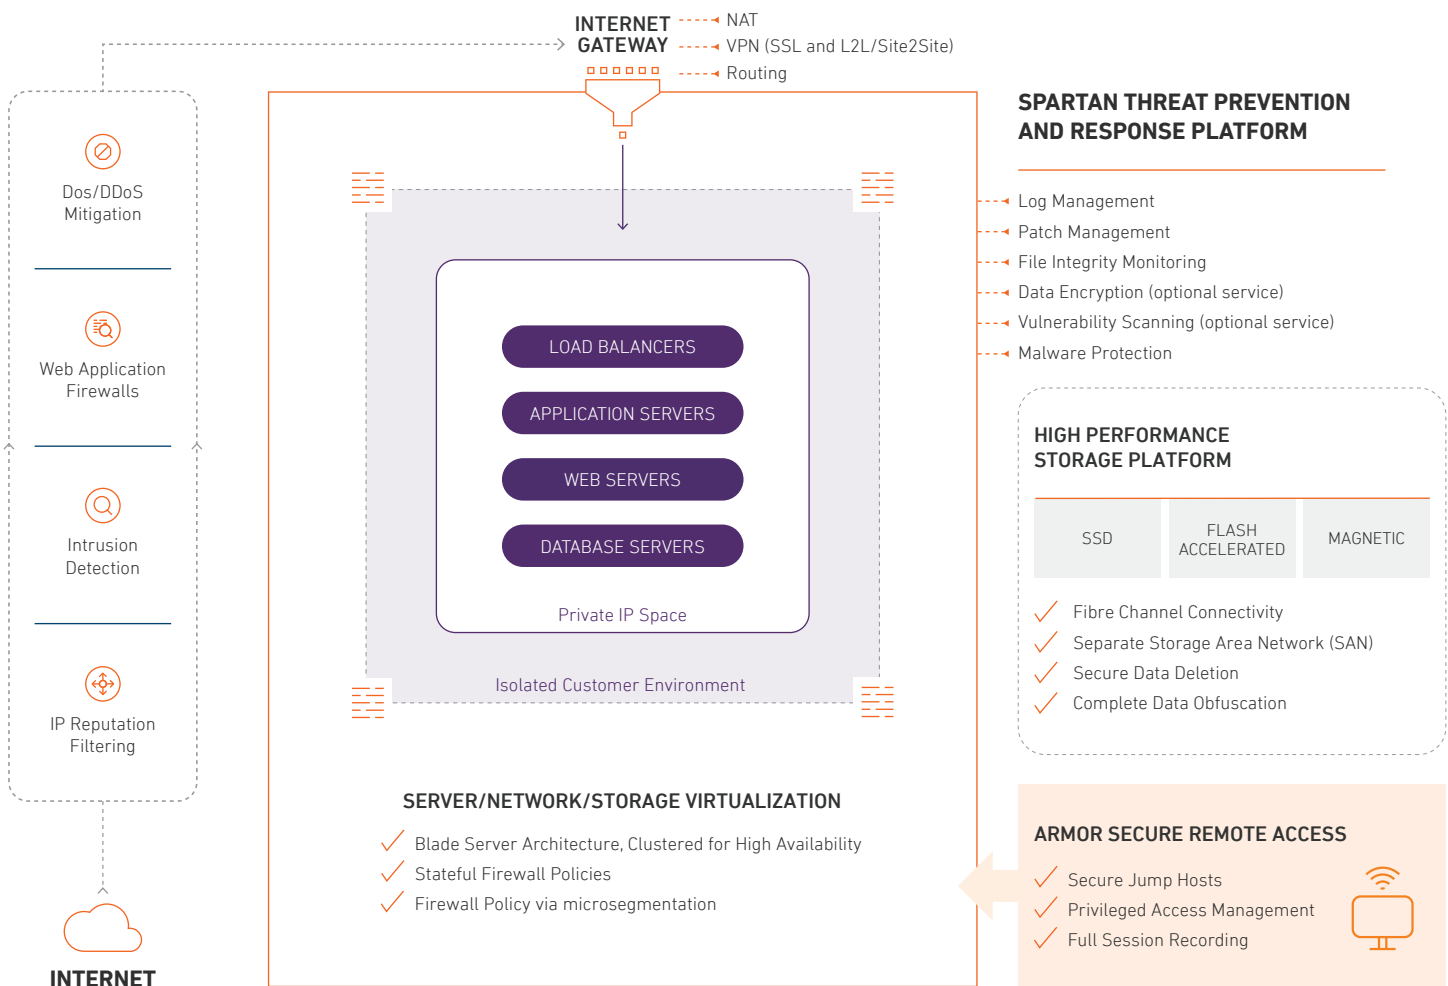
INTERNET GATEWAY

NAT

VPN (SSL and L2L/Site2Site)

Routing

Dos/DDoS Mitigation

Web Application Firewalls

Intrusion Detection

IP Reputation Filtering

INTERNET

LOAD BALANCERS

APPLICATION SERVERS

WEB SERVERS

DATABASE SERVERS

Private IP Space

Isolated Customer Environment

SERVER/NETWORK/STORAGE VIRTUALIZATION

Blade Server Architecture, Clustered for High Availability

Stateful Firewall Policies

Firewall Policy via microsegmentation

SPARTAN THREAT PREVENTION AND RESPONSE PLATFORM

Log Management

Patch Management

File Integrity Monitoring

Data Encryption (optional service)

Vulnerability Scanning (optional service)

Malware Protection

HIGH PERFORMANCE STORAGE PLATFORM

| SSD | FLASH ACCELERATED | MAGNETIC |
|---|---|---|

Fibre Channel Connectivity

Separate Storage Area Network (SAN)

Secure Data Deletion

Complete Data Obfuscation

ARMOR SECURE REMOTE ACCESS

Secure Jump Hosts

Privileged Access Management

Full Session Recording